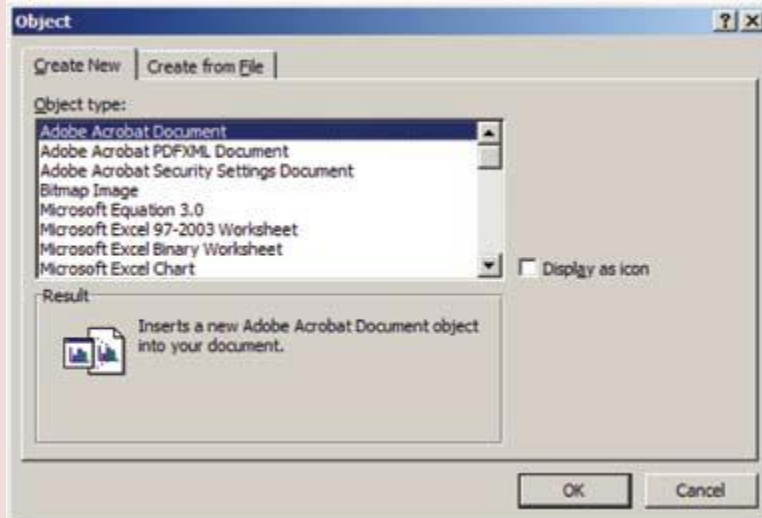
Object

?

X

Create New

Create from File

Object type:

Adobe Acrobat Document
Adobe Acrobat PDFXML Document
Adobe Acrobat Security Settings Document
Bitmap Image
Microsoft Equation 3.0
Microsoft Excel 97-2003 Worksheet
Microsoft Excel Binary Worksheet
Microsoft Excel Chart

Display as icon

Result

Inserts a new Adobe Acrobat Document object into your document.

OK

Cancel